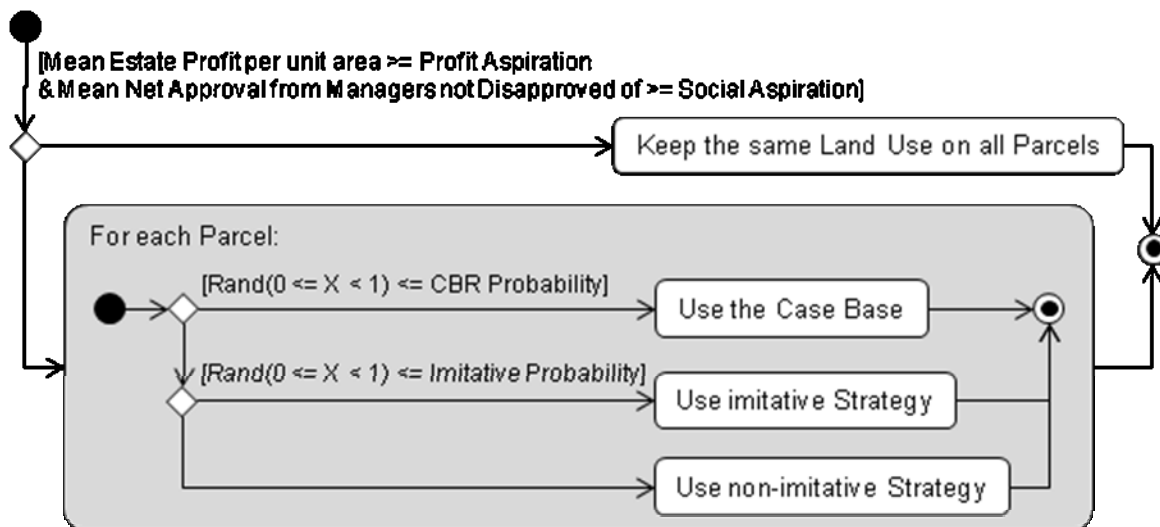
[Mean Estate Profit per unit area >= Profit Aspiration & Mean Net Approval from Managers not Disapproved of >= Social Aspiration]

Keep the same Land Use on all Parcels

For each Parcel:

[Rand(0 <= X < 1) <= CBR Probability]

Use the Case Base

[Rand(0 <= X < 1) <= Imitative Probability]

Use imitative Strategy

Use non-imitative Strategy